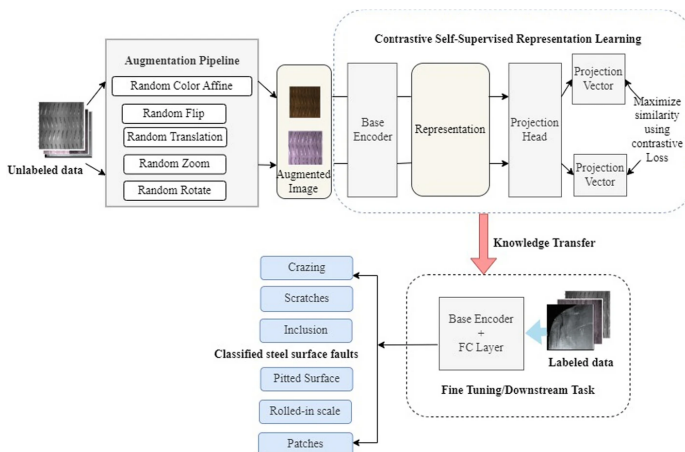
Augmentation Pipeline

Random Color Affine

Random Flip

Random Translation

Random Zoom

Random Rotate

Unlabeled data

Augmented Image

Contrastive Self-Supervised Representation Learning

Base Encoder

Representation

Projection Head

Projection Vector

Projection Vector

Maximize similarity using contrastive Loss

Knowledge Transfer

Crazing

Scratches

Inclusion

Classified steel surface faults

Pitted Surface

Rolled-in scale

Patches

Base Encoder + FC Layer

Labeled data

Fine Tuning/Downstream Task